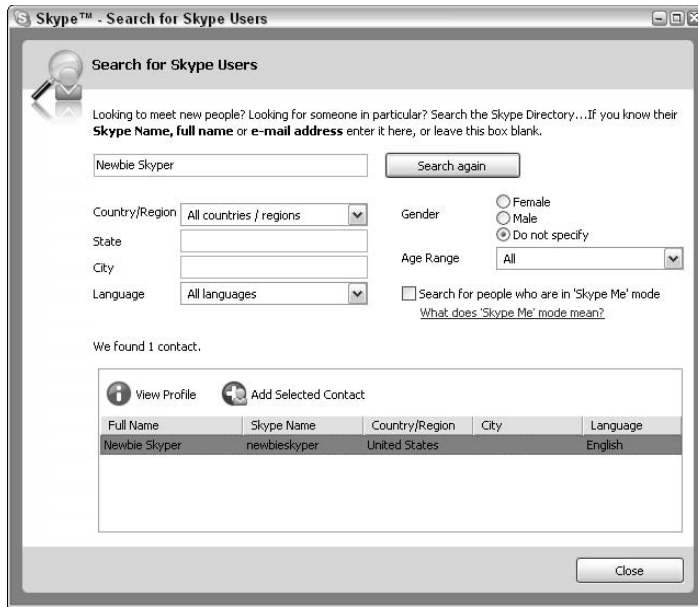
Skype™ - Search for Skype Users

Search for Skype Users

Looking to meet new people? Looking for someone in particular? Search the Skype Directory…If you know their **Skype Name, full name** or **e-mail address** enter it here, or leave this box blank.

Newbie Skyper

Search again

Country/Region All countries / regions

State

City

Language All languages

Gender Female Male Do not specify

Age Range All

Search for people who are in 'Skype Me' mode

What does 'Skype Me' mode mean?

We found 1 contact.

View Profile Add Selected Contact

| Full Name | Skype Name | Country/Region | City | Language |
|---|---|---|---|---|
| Newbie Skyper | newbieskyper | United States | | English |

Close